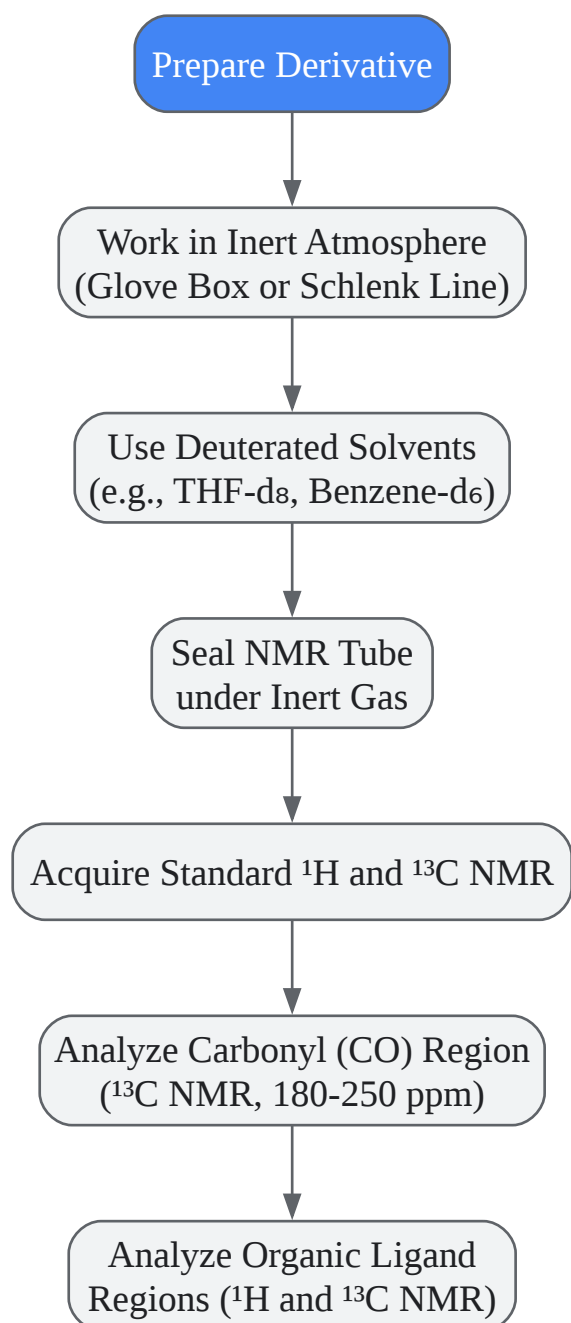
Prepare Derivative

Work in Inert Atmosphere (Glove Box or Schlenk Line)

Use Deuterated Solvents (e.g., THF-$d_8$, Benzene-$d_6$)

Seal NMR Tube under Inert Gas

Acquire Standard $^1$H and $^{13}$C NMR

Analyze Carbonyl (CO) Region ($^{13}$C NMR, 180-250 ppm)

Analyze Organic Ligand Regions ($^1$H and $^{13}$C NMR)